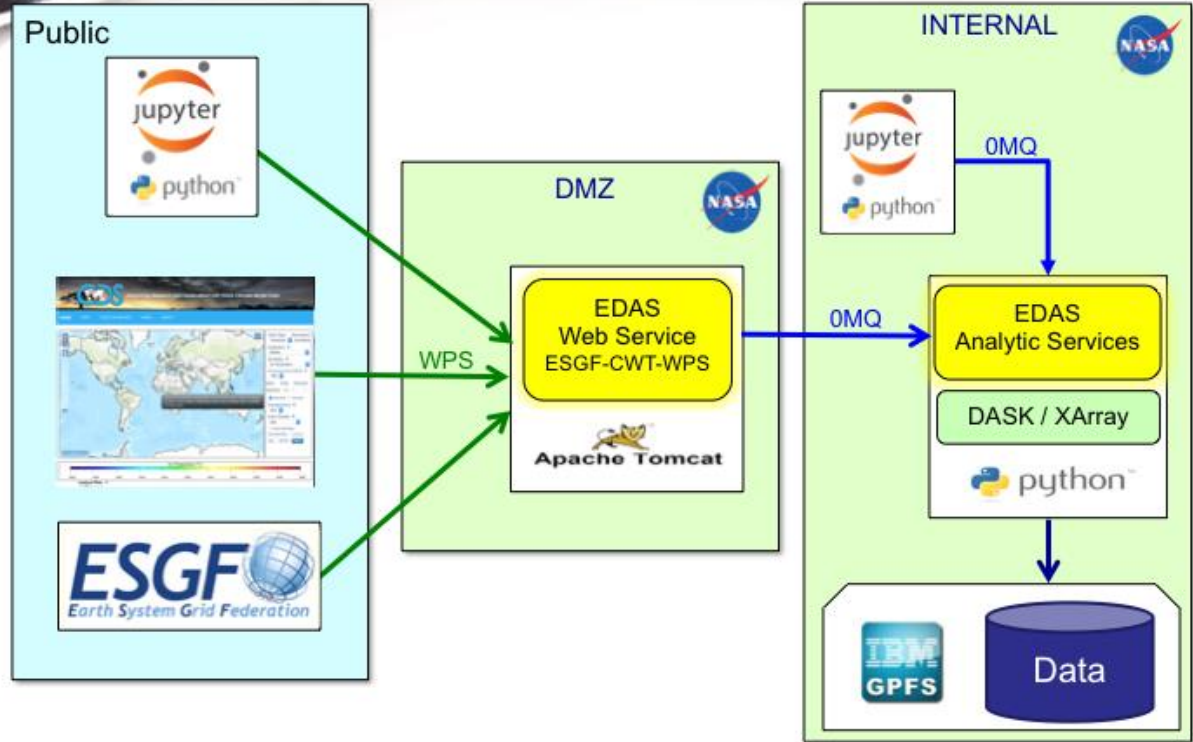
Public

jupyter

python

ESGF
Earth System Grid Federation

WPS

DMZ

NASA

EDAS
Web Service
ESGF-CWT-WPS

Apache Tomcat

0MQ

INTERNAL

NASA

jupyter

python

0MQ

EDAS
Analytic Services

DASK / XArray

python

IBM
GPFS

Data